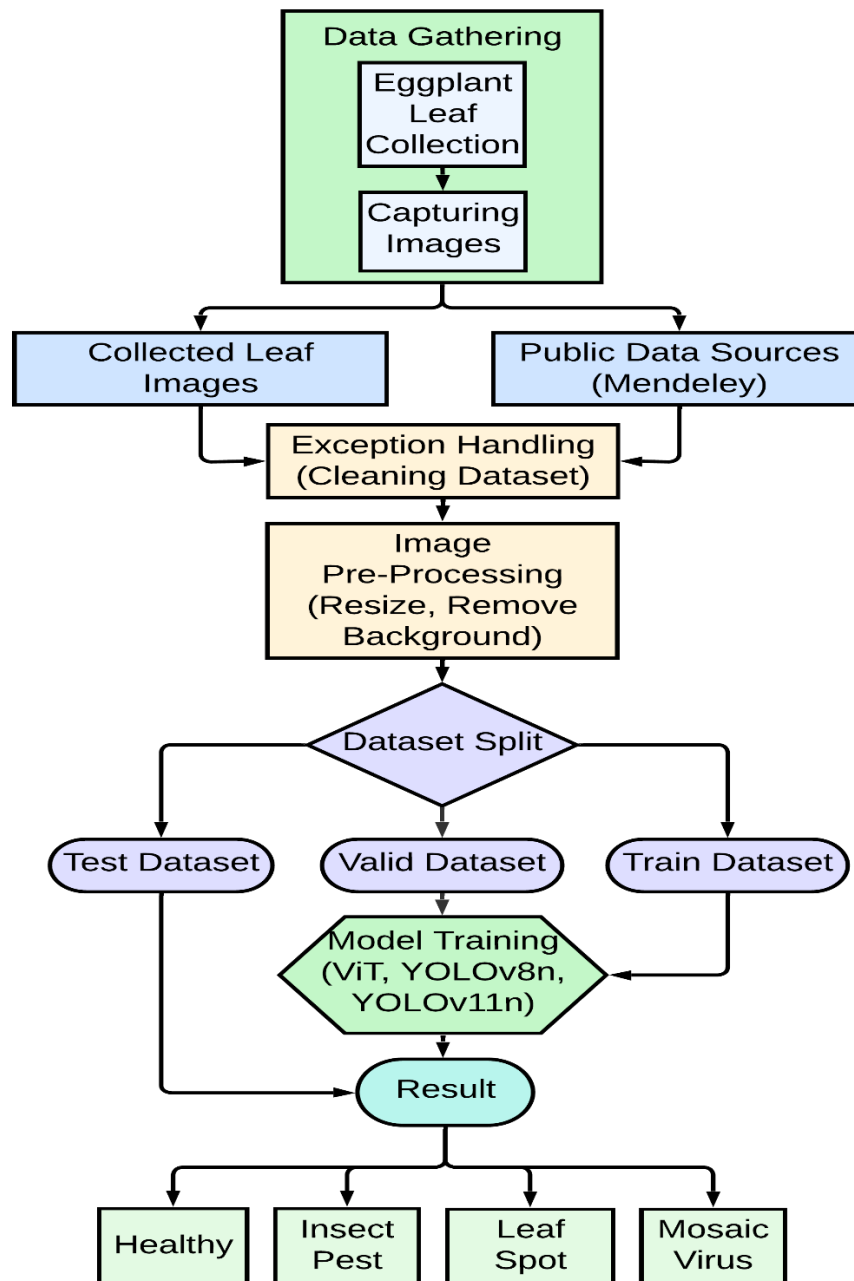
Data Gathering

Eggplant Leaf Collection

Capturing Images

Collected Leaf Images

Public Data Sources (Mendeley)

Exception Handling (Cleaning Dataset)

Image Pre-Processing (Resize, Remove Background)

Dataset Split

Test Dataset

Valid Dataset

Train Dataset

Model Training (ViT, YOLOv8n, YOLOv11n)

Result

Healthy

Insect Pest

Leaf Spot

Mosaic Virus